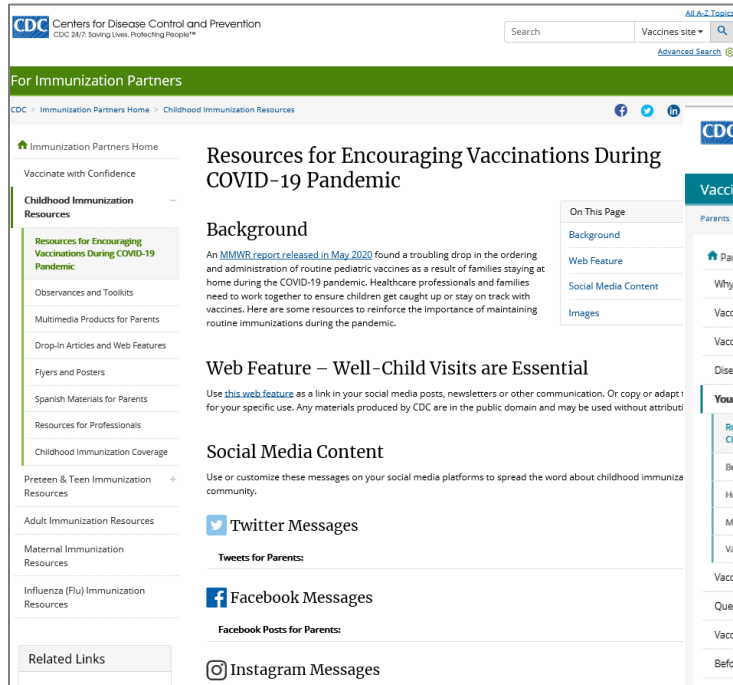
CDC Centers for Disease Control and Prevention
CDC 24/7: Saving Lives, Protecting People™

All A-Z Topic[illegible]

Search | Vaccines site ▾

Advanced Search

For Immunization Partners

CDC > Immunization Partners Home > Childhood Immunization Resources

Immunization Partners Home
Vaccinate with Confidence
Childhood Immunization Resources
Resources for Encouraging Vaccinations During COVID-19 Pandemic
Observances and Toolkits
Multimedia Products for Parents
Drop-In Articles and Web Features
Flyers and Posters
Spanish Materials for Parents
Resources for Professionals
Childhood Immunization Coverage
Preteen & Teen Immunization Resources
Adult Immunization Resources
Maternal Immunization Resources
Influenza (Flu) Immunization Resources

Related Links

Resources for Encouraging Vaccinations During COVID-19 Pandemic

On This Page
Background
Web Feature
Social Media Content
Images

Background

An MMWR report released in May 2020 found a troubling drop in the ordering and administration of routine pediatric vaccines as a result of families staying at home during the COVID-19 pandemic. Healthcare professionals and families need to work together to ensure children get caught up or stay on track with vaccines. Here are some resources to reinforce the importance of maintaining routine immunizations during the pandemic.

Web Feature – Well-Child Visits are Essential

Use this web feature as a link in your social media posts, newsletters or other communication. Or copy or adapt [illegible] for your specific use. Any materials produced by CDC are in the public domain and may be used without attributi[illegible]

Social Media Content

Use or customize these messages on your social media platforms to spread the word about childhood immuniza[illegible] community.

Twitter Messages

Tweets for Parents:

Facebook Messages

Facebook Posts for Parents:

Instagram Messages

CDC
Vacci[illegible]
Parents
Pa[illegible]
Why
Vacc
Vacc
Dise
You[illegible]
R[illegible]
C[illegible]
B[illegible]
H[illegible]
M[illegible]
Va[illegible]
Vacc
Que
Vacc
Befo